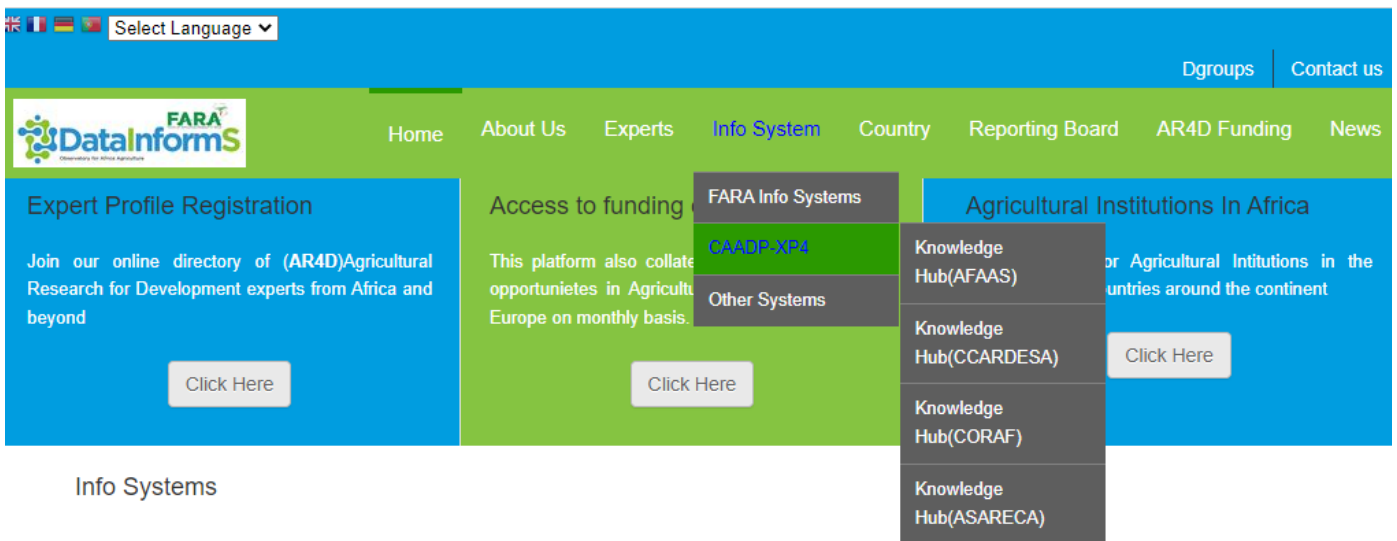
Select Language

Dgroups | Contact us

FARA DataInformS
Observatory for Africa Agriculture

Home About Us Experts Info System Country Reporting Board AR4D Funding News

FARA Info Systems
CAADP-XP4
Other Systems

Knowledge Hub(AFAAS)
Knowledge Hub(CCARDESA)
Knowledge Hub(CORAF)
Knowledge Hub(ASARECA)

Expert Profile Registration

Join our online directory of (AR4D)Agricultural Research for Development experts from Africa and beyond

Click Here

Access to funding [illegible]

This platform also collate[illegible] opportunietes in Agricultu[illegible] Europe on monthly basis. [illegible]

Click Here

Agricultural Institutions In Africa

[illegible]or Agricultural Intitutions in the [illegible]untries around the continent

Click Here

Info Systems